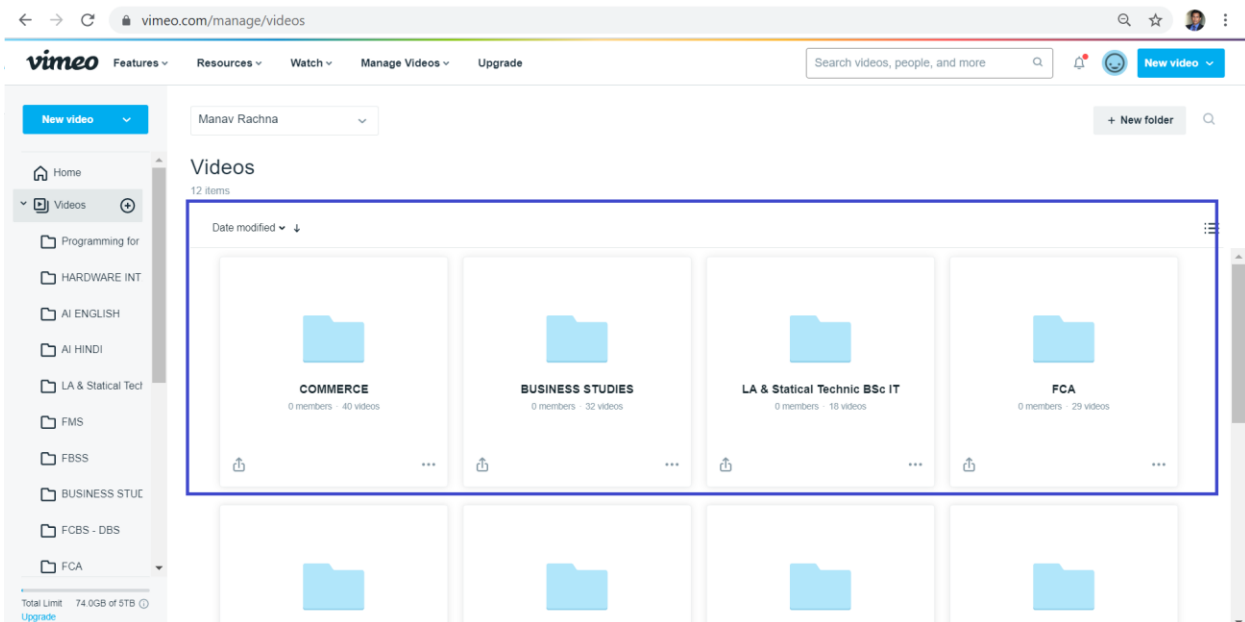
vimeo.com/manage/videos

vimeo Features Resources Watch Manage Videos Upgrade

Search videos, people, and more

New video

New video

Manav Rachna

+ New folder

Home

Videos

Programming for

HARDWARE INT

AI ENGLISH

AI HINDI

LA & Statical Tech

FMS

FBSS

BUSINESS STUD

FCBS - DBS

FCA

Total Limit 74.0GB of 5TB

Upgrade

Videos

12 items

Date modified

COMMERCE

0 members · 40 videos

BUSINESS STUDIES

0 members · 32 videos

LA & Statical Technic BSc IT

0 members · 18 videos

FCA

0 members · 29 videos